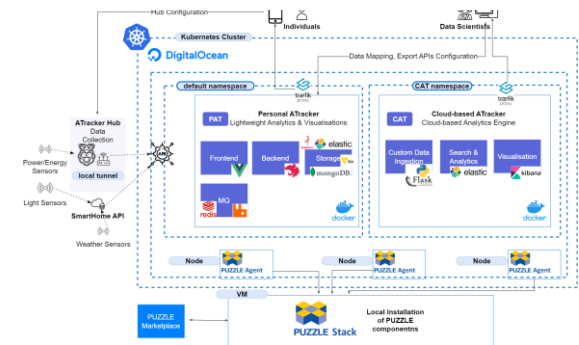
Hub Configuration

Individuals

Data Scientists

Kubernetes Cluster

DigitalOcean

Data Mapping, Export APIs Configuration

traefik proxy

traefik proxy

default namespace

CAT namespace

ATracker Hub
Data Collection

local tunnel

Power/Energy Sensors

Light Sensors

SmartHome API

Weather Sensors

PAT

Personal ATracker
Lightweight Analytics & Visualisations

Frontend

Backend

Storage

elastic

mongoDB

MQ

redis

docker

CAT

Cloud-based ATracker
Cloud-based Analytics Engine

Custom Data Ingestion

Flask

Search & Analytics

elastic

Visualisation

kibana

docker

Node

PUZZLE Agent

Node

PUZZLE Agent

Node

PUZZLE Agent

VM

PUZZLE Marketplace

PUZZLE Stack

Local Installation of PUZZLE componentns